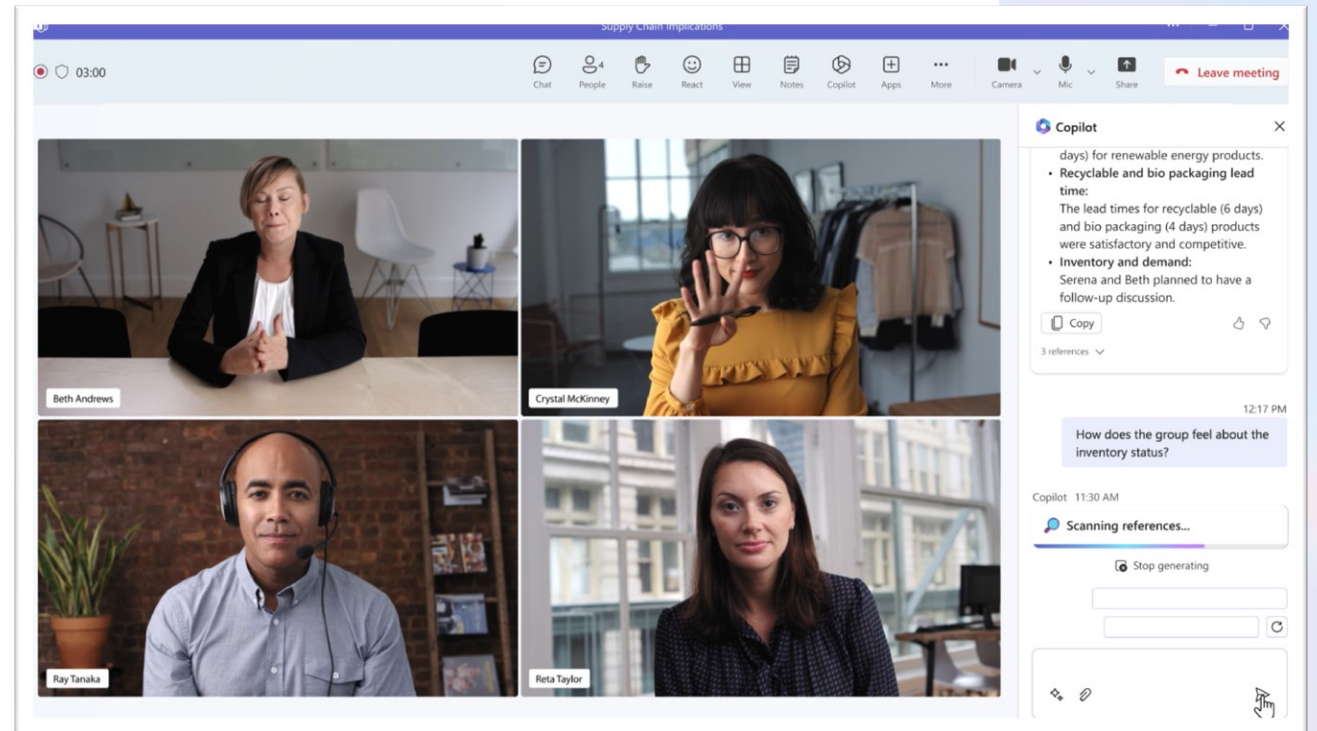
Supply Chain Implications

03:00

Chat
4
People
Raise
React
View
Notes
Copilot
Apps
More
Camera
Mic
Share
Leave meeting

Beth Andrews
Crystal McKinney
Ray Tanaka
Reta Taylor

Copilot

days) for renewable energy products.

- **Recyclable and bio packaging lead time:**
The lead times for recyclable (6 days) and bio packaging (4 days) products were satisfactory and competitive.
- **Inventory and demand:**
Serena and Beth planned to have a follow-up discussion.

Copy

3 references

12:17 PM

How does the group feel about the inventory status?

Copilot 11:30 AM

Scanning references...

Stop generating